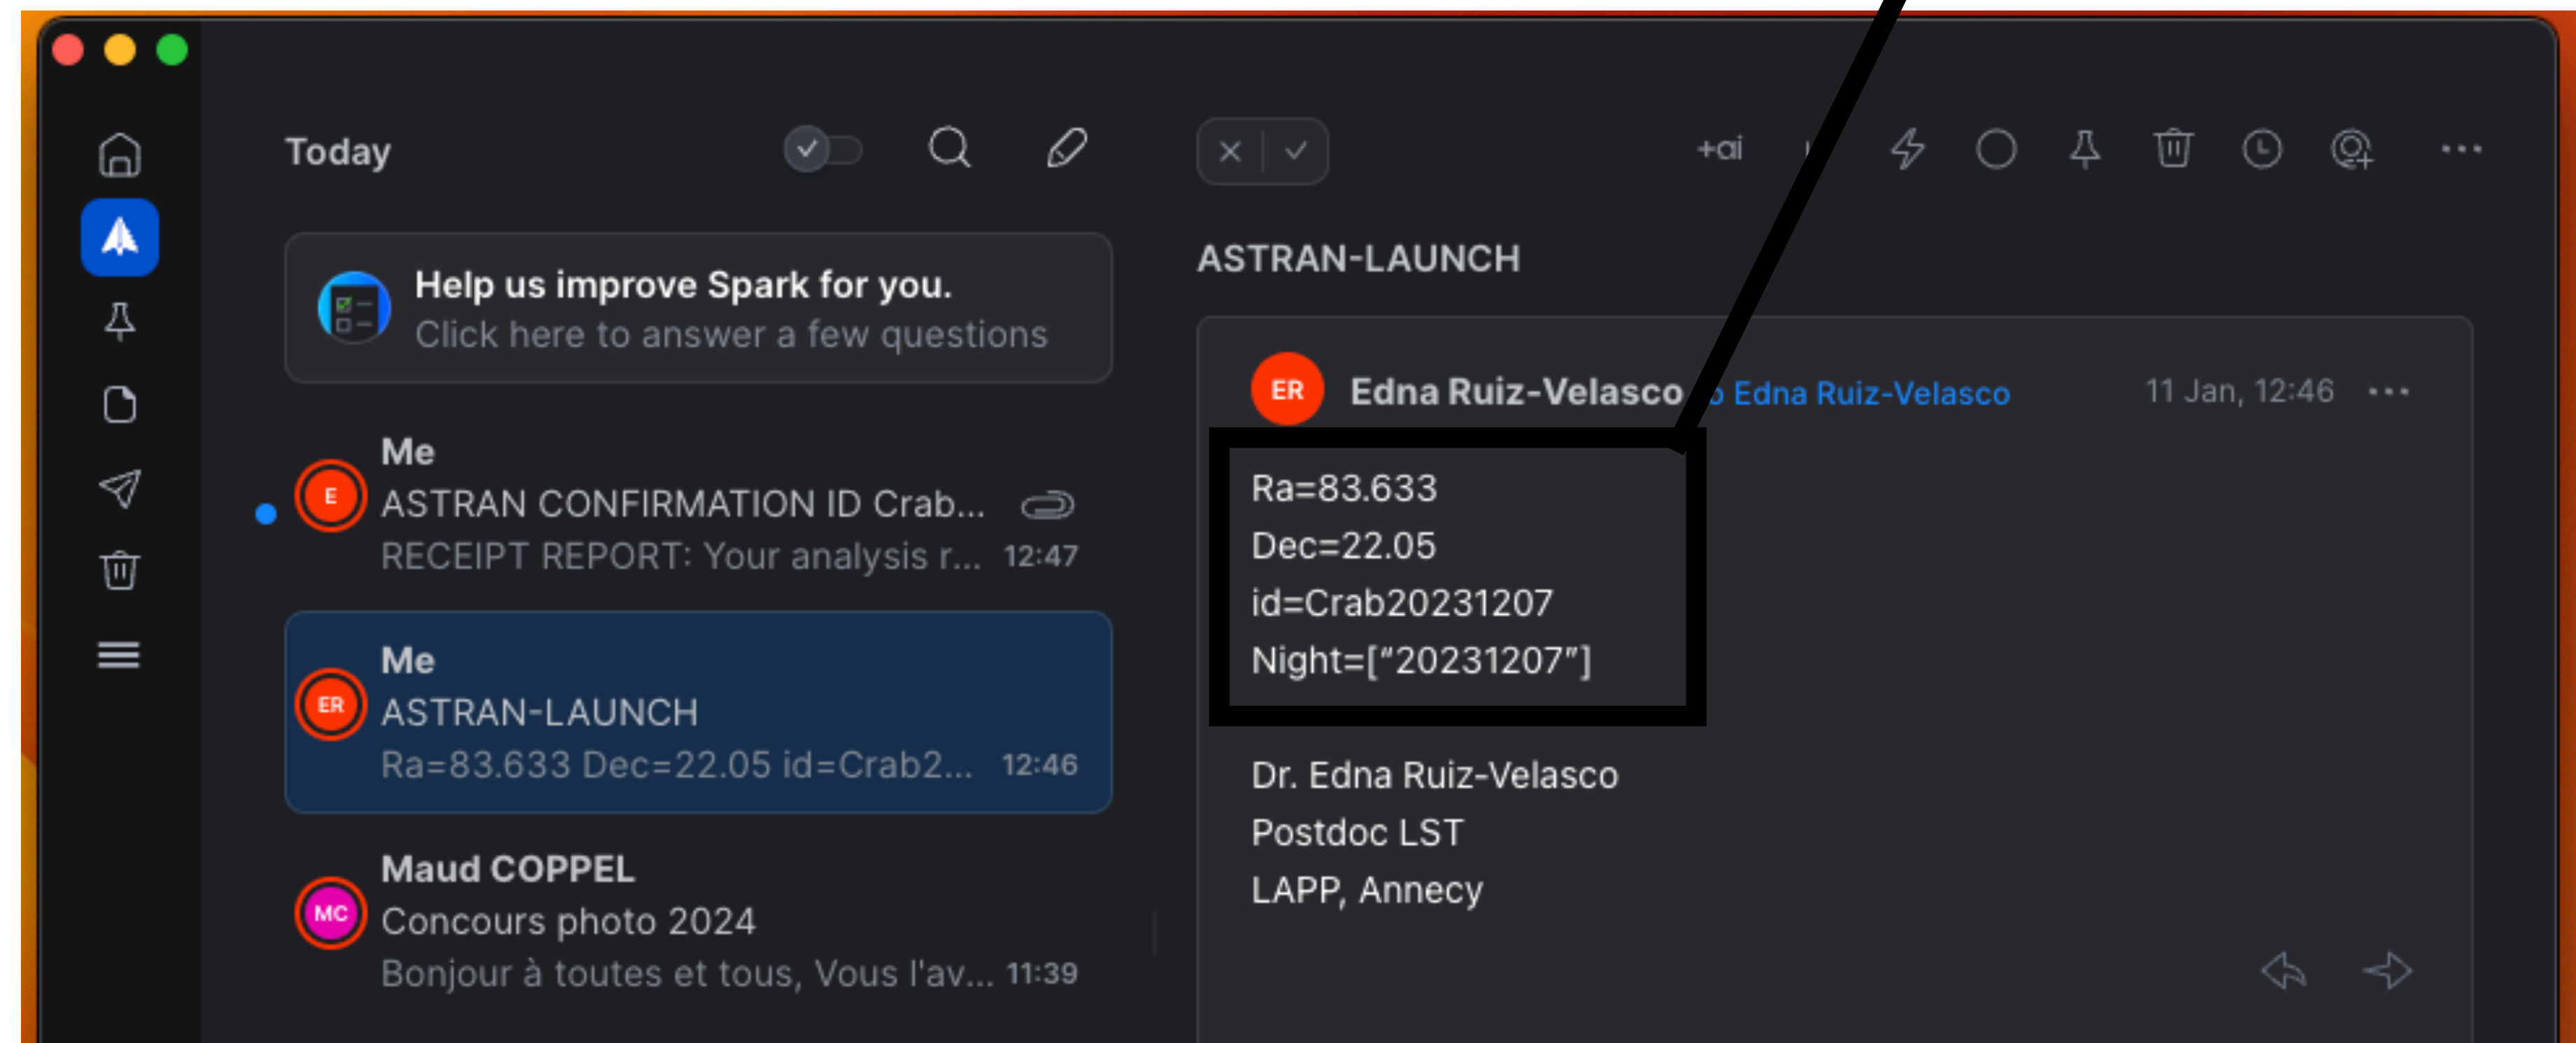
Today

Help us improve Spark for you.
Click here to answer a few questions

Me
E
ASTRAN CONFIRMATION ID Crab...
RECEIPT REPORT: Your analysis r... 12:47

Me
ER
ASTRAN-LAUNCH
Ra=83.633 Dec=22.05 id=Crab2... 12:46

Maud COPPEL
MC
Concours photo 2024
Bonjour à toutes et tous, Vous l'av... 11:39

+ai

ASTRAN-LAUNCH

ER
Edna Ruiz-Velasco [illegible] Edna Ruiz-Velasco 11 Jan, 12:46 ...

Ra=83.633
Dec=22.05
id=Crab20231207
Night=["20231207"]

Dr. Edna Ruiz-Velasco
Postdoc LST
LAPP, Annecy